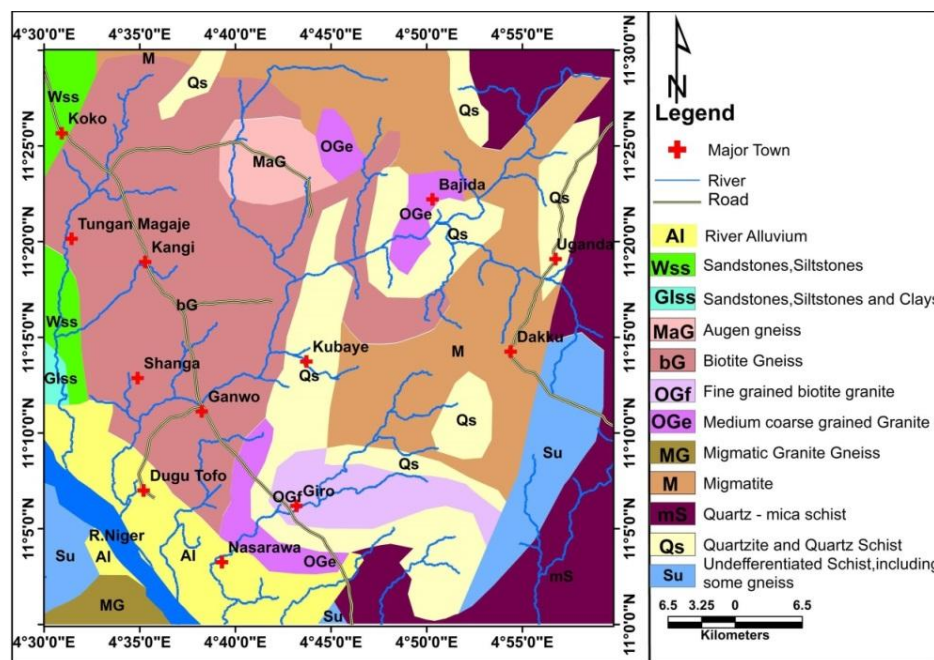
4°30'0"E 4°35'0"E 4°40'0"E 4°45'0"E 4°50'0"E 4°55'0"E

11°30'0"N
11°25'0"N
11°20'0"N
11°15'0"N
11°10'0"N
11°5'0"N
11°0'0"N

N

Legend

Major Town
River
Road

Al River Alluvium
Wss Sandstones,Siltstones
Glss Sandstones,Siltstones and Clays
MaG Augen gneiss
bG Biotite Gneiss
OGf Fine grained biotite granite
OGe Medium coarse grained Granite
MG Migmatic Granite Gneiss
M Migmatite
mS Quartz - mica schist
Qs Quartzite and Quartz Schist
Su Undefferentiated Schist,including some gneiss

6.5 3.25 0 6.5
Kilometers

M
Qs
Wss
Koko
MaG
OGe
Qs
Bajida
OGe
Qs
Qs
Tungan Magaje
Kangi
Uganda
bG
Wss
Glss
Shanga
Kubaye
Qs
M
Dakku
Ganwo
Qs
Su
Dugu Tofo
Qs
OGf
Giro
R.Niger
Su
Al
Al
Nasarawa
OGe
MG
Su
mS

4°30'0"E 4°35'0"E 4°40'0"E 4°45'0"E 4°50'0"E 4°55'0"E